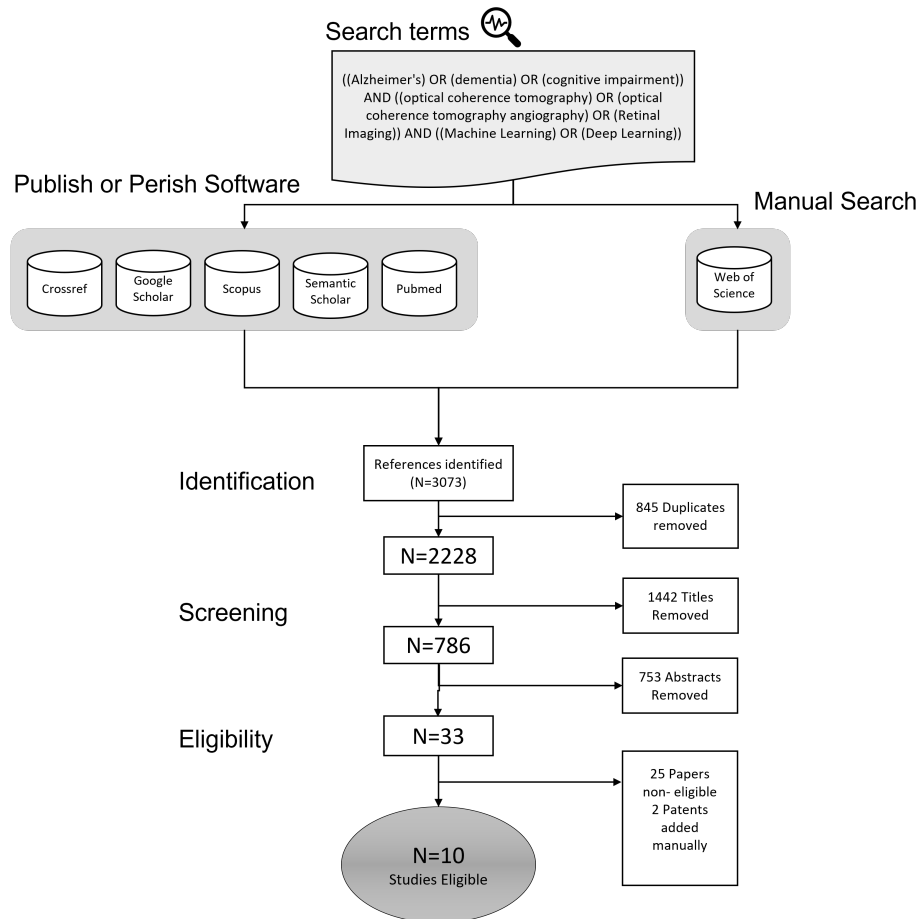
Search terms

((Alzheimer's) OR (dementia) OR (cognitive impairment)) AND ((optical coherence tomography) OR (optical coherence tomography angiography) OR (Retinal Imaging)) AND ((Machine Learning) OR (Deep Learning))

Publish or Perish Software

Manual Search

Crossref

Google Scholar

Scopus

Semantic Scholar

Pubmed

Web of Science

Identification

References identified (N=3073)

845 Duplicates removed

N=2228

Screening

1442 Titles Removed

N=786

753 Abstracts Removed

Eligibility

N=33

25 Papers non- eligible 2 Patents added manually

N=10
Studies Eligible